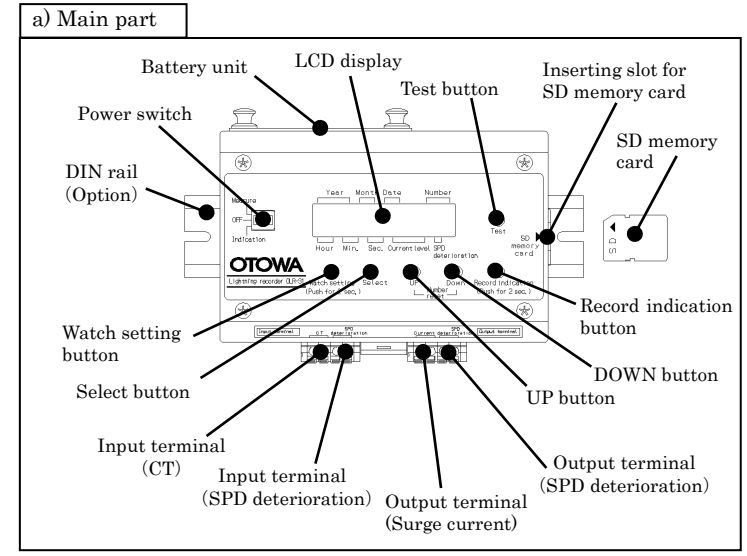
a) Main part

Battery unit

LCD display

Test button

Inserting slot for SD memory card

Power switch

SD memory card

DIN rail (Option)

Measure
OFF
Indication

Year Month Date Number

Test

SD memory card

SD

Hour Min. Sec. Current level SPD deterioration

OTOWA

Lightning recorder OLR-S

Watch setting (Push for 2 sec.) Select UP Down Number reset Record indication (Push for 2 sec.)

Record indication button

Watch setting button

Input terminal CT SPD deterioration Current SPD deterioration Output terminal

Select button

DOWN button

UP button

Input terminal (CT)

Input terminal (SPD deterioration)

Output terminal (Surge current)

Output terminal (SPD deterioration)